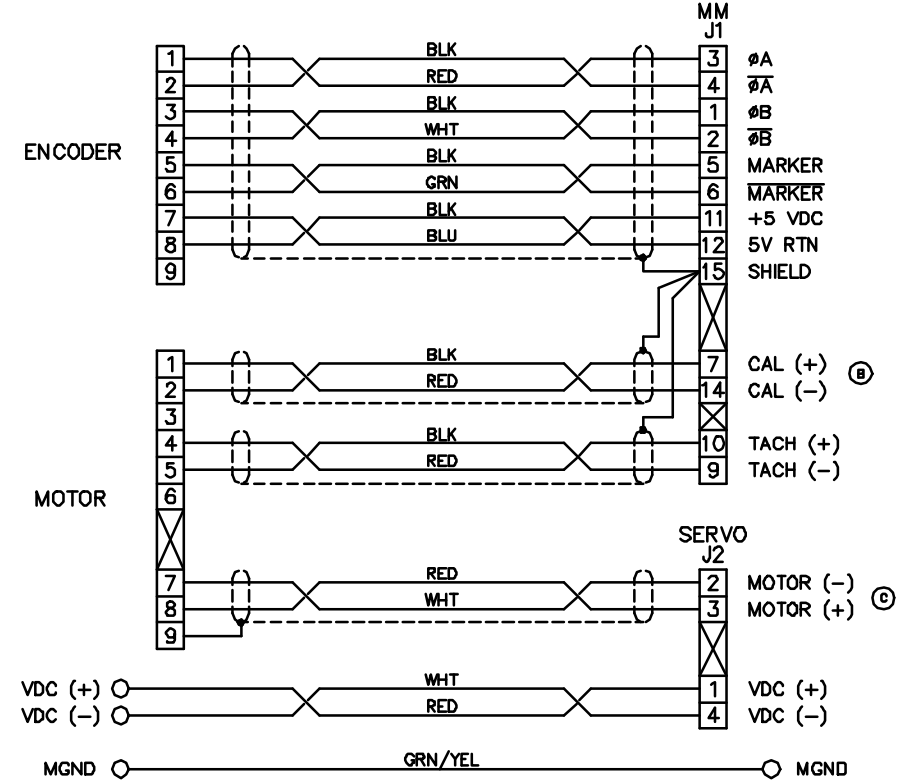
MM
J1

ENCODER

1
2
3
4
5
6
7
8
9

BLK
RED
BLK
WHT
BLK
GRN
BLK
BLU

3 $\phi A$
4 $\overline{\phi A}$
1 $\phi B$
2 $\overline{\phi B}$
5 MARKER
6 $\overline{\text{MARKER}}$
11 +5 VDC
12 5V RTN
15 SHIELD

MOTOR

1
2
3
4
5
6
7
8
9

BLK
RED
BLK
RED

7 CAL (+)
14 CAL (–)
10 TACH (+)
9 TACH (–)

B

SERVO
J2

RED
WHT

2 MOTOR (–)
3 MOTOR (+)

C

VDC (+)
VDC (–)

WHT
RED

1 VDC (+)
4 VDC (–)

MGND
GRN/YEL
MGND